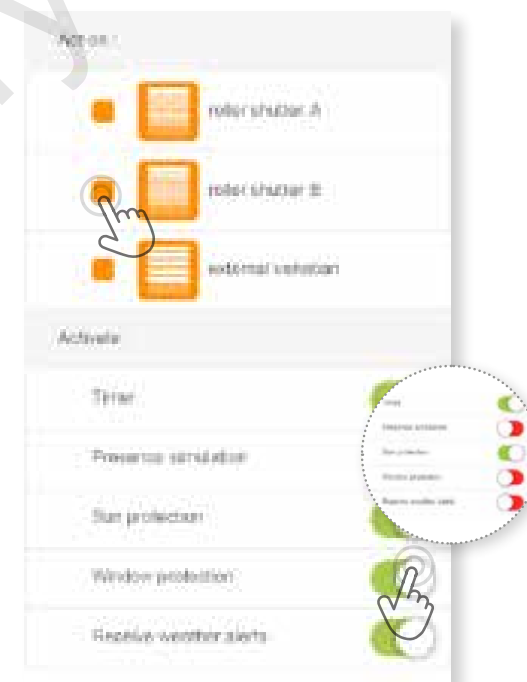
Act on :

roller shutter A

roller shutter B

external venetian

Activate

Timer

Presence simulation

Sun protection

Window protection

Receive weather alerts

Timer

Presence simulation

Sun protection

Window protection

Receive weather alerts